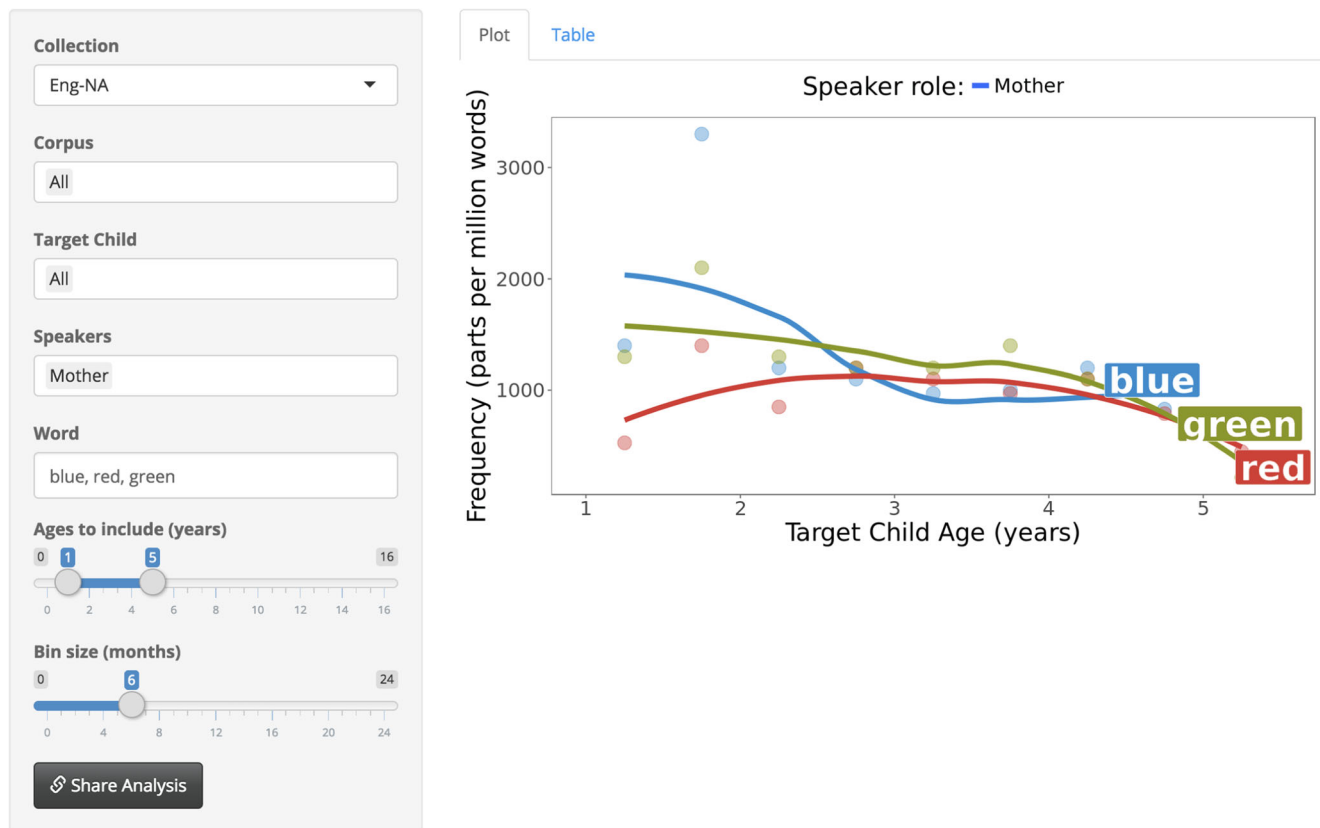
Collection
Eng-NA

Corpus
All

Target Child
All

Speakers
Mother

Word
blue, red, green

Ages to include (years)
0 1 5 16
0 2 4 6 8 10 12 14 16

Bin size (months)
0 6 24
0 4 8 12 16 20 24

Share Analysis

Plot Table

Speaker role: Mother

Frequency (parts per million words)
3000
2000
1000

blue
green
red

1 2 3 4 5
Target Child Age (years)